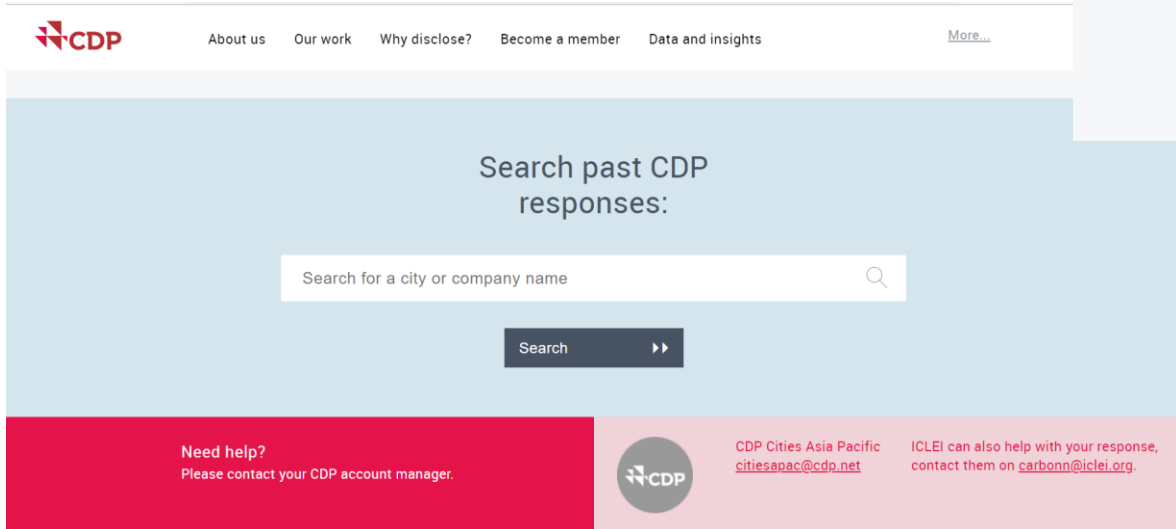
CDP

About us Our work Why disclose? Become a member Data and insights More...

Search past CDP responses:

Search for a city or company name

Search

Need help?
Please contact your CDP account manager.

CDP

CDP Cities Asia Pacific
citiesapac@cdp.net

ICLEI can also help with your response, contact them on carbonn@iclei.org.